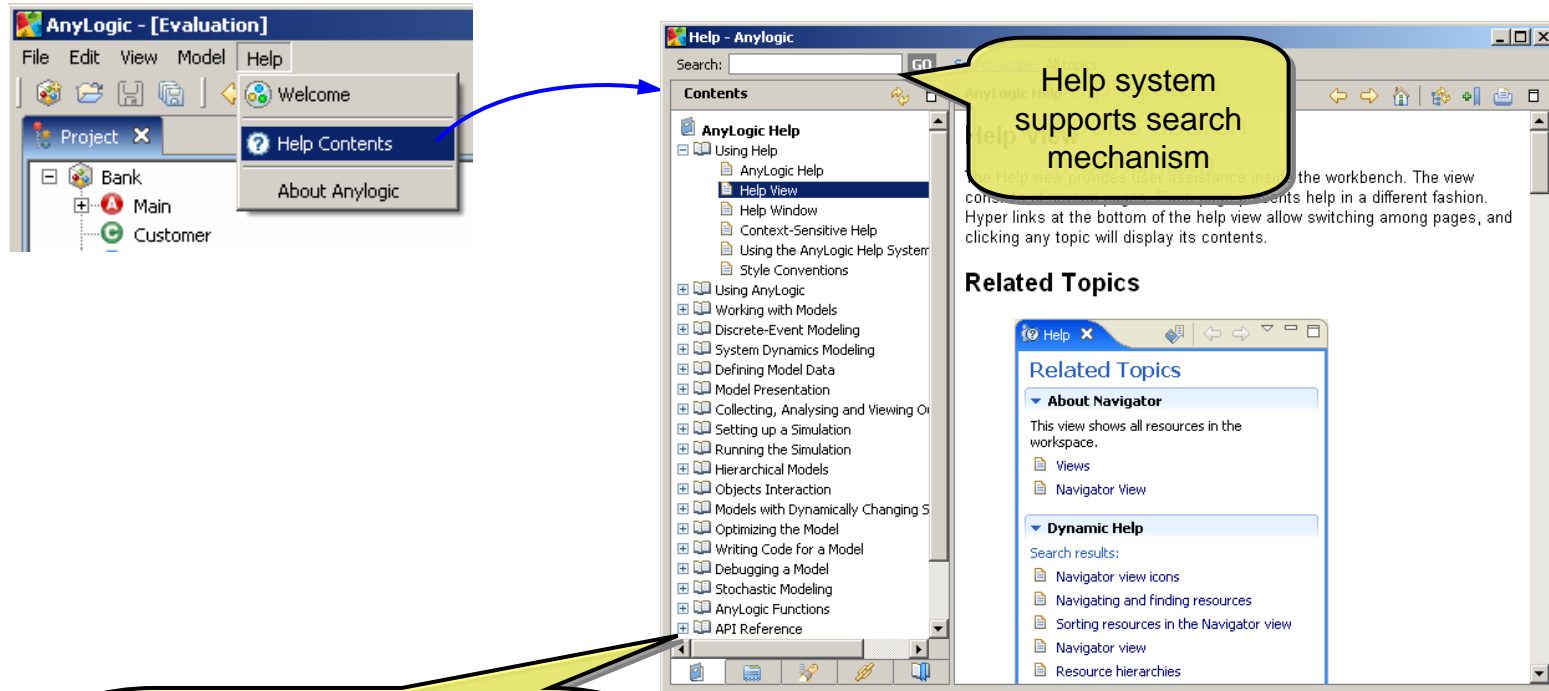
AnyLogic - [Evaluation]

File Edit View Model Help

Welcome

Help Contents

About Anylogic

Project

Bank

Main

Customer

Help - Anylogic

Search: GO

Help system supports search mechanism

Contents

AnyLogic Help

Using Help

AnyLogic Help

Help View

Help Window

Context-Sensitive Help

Using the AnyLogic Help System

Style Conventions

Using AnyLogic

Working with Models

Discrete-Event Modeling

System Dynamics Modeling

Defining Model Data

Model Presentation

Collecting, Analysing and Viewing O

Setting up a Simulation

Running the Simulation

Hierarchical Models

Objects Interaction

Models with Dynamically Changing S

Optimizing the Model

Writing Code for a Model

Debugging a Model

Stochastic Modeling

AnyLogic Functions

API Reference

Help View

The Help view provides user assistance inside the workbench. The view cons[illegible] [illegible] presents help in a different fashion. Hyper links at the bottom of the help view allow switching among pages, and clicking any topic will display its contents.

Related Topics

Help

Related Topics

About Navigator

This view shows all resources in the workspace.

Views

Navigator View

Dynamic Help

Search results:

Navigator view icons

Navigating and finding resources

Sorting resources in the Navigator view

Navigator view

Resource hierarchies